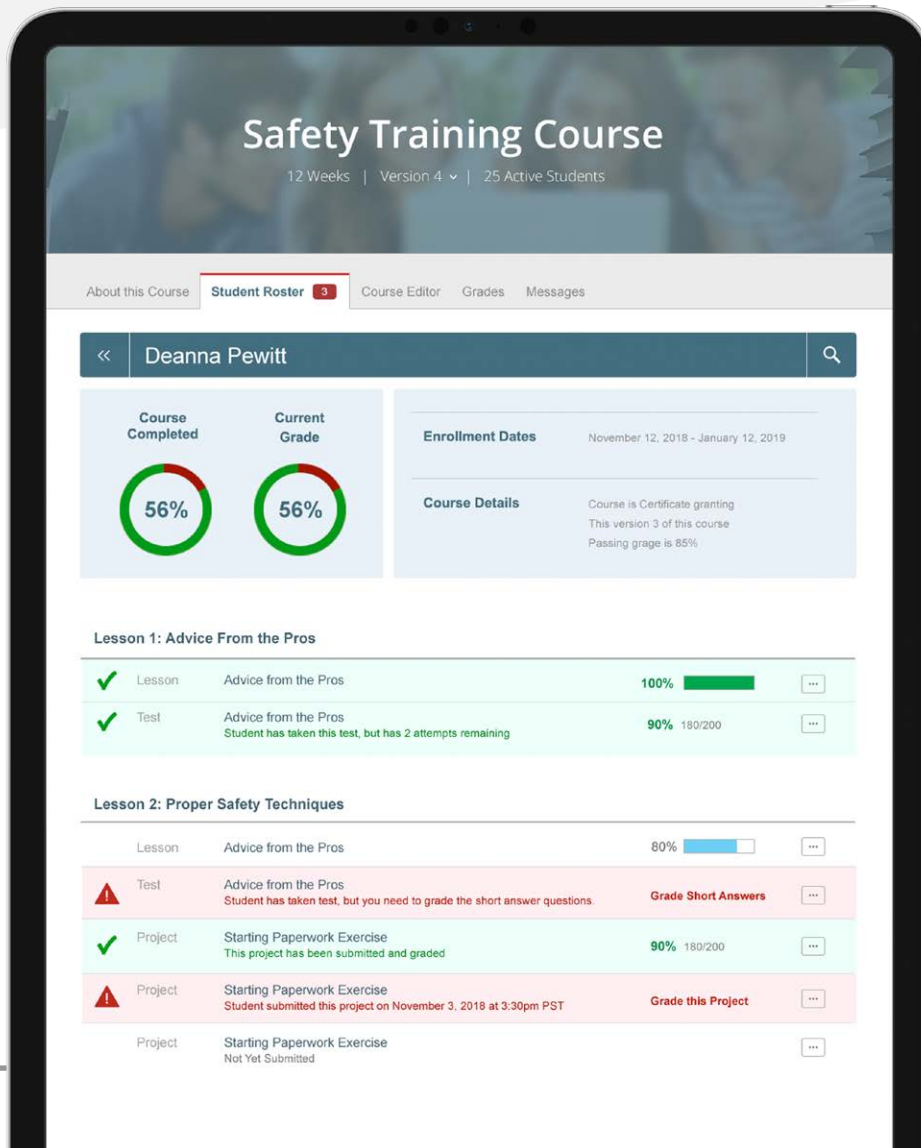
Safety Training Course

12 Weeks | Version 4 | 25 Active Students

About this Course | Student Roster 3 | Course Editor | Grades | Messages

« Deanna Pewitt

Course Completed
56%

Current Grade
56%

Enrollment Dates
November 12, 2018 - January 12, 2019

Course Details
Course is Certificate granting
This version 3 of this course
Passing grage is 85%

Lesson 1: Advice From the Pros

| | | | | |
|---|---|---|---|---|
| ✓ | Lesson | Advice from the Pros | 100% | ··· |
| ✓ | Test | Advice from the Pros<br>Student has taken this test, but has 2 attempts remaining | 90% 180/200 | ··· |

Lesson 2: Proper Safety Techniques

| | | | | |
|---|---|---|---|---|
| | Lesson | Advice from the Pros | 80% | ··· |
| ! | Test | Advice from the Pros<br>Student has taken test, but you need to grade the short answer questions. | Grade Short Answers | ··· |
| ✓ | Project | Starting Paperwork Exercise<br>This project has been submitted and graded | 90% 180/200 | ··· |
| ! | Project | Starting Paperwork Exercise<br>Student submitted this project on November 3, 2018 at 3:30pm PST | Grade this Project | ··· |
| | Project | Starting Paperwork Exercise<br>Not Yet Submitted | | ··· |